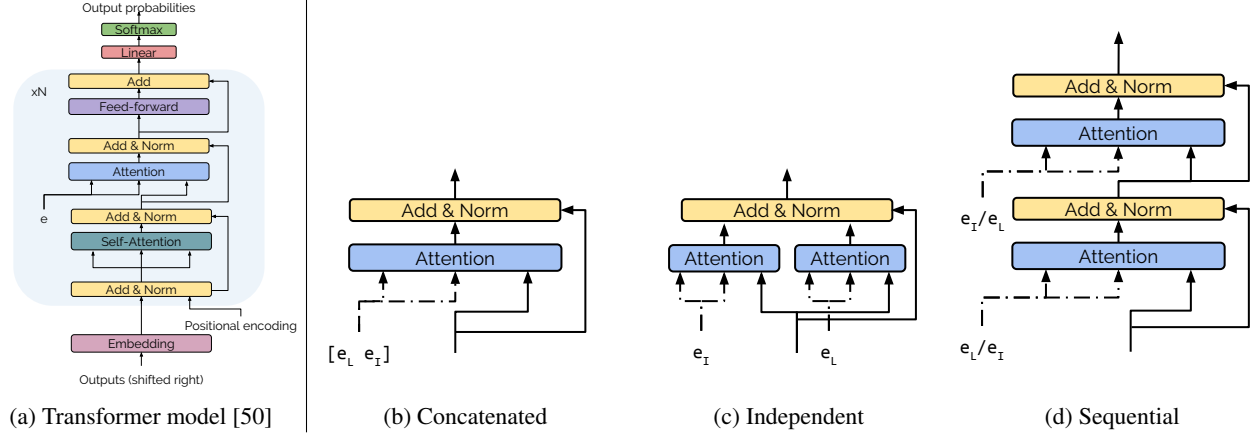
Output probabilities

Softmax

Linear

xN

Add

Feed-forward

Add & Norm

Attention

e

Add & Norm

Self-Attention

Add & Norm

Positional encoding

Embedding

Outputs (shifted right)

(a) Transformer model [50]

Add & Norm

Attention

$[e_L \ e_I]$

(b) Concatenated

Add & Norm

Attention

Attention

$e_I$

$e_L$

(c) Independent

Add & Norm

Attention

$e_I/e_L$

Add & Norm

Attention

$e_L/e_I$

(d) Sequential